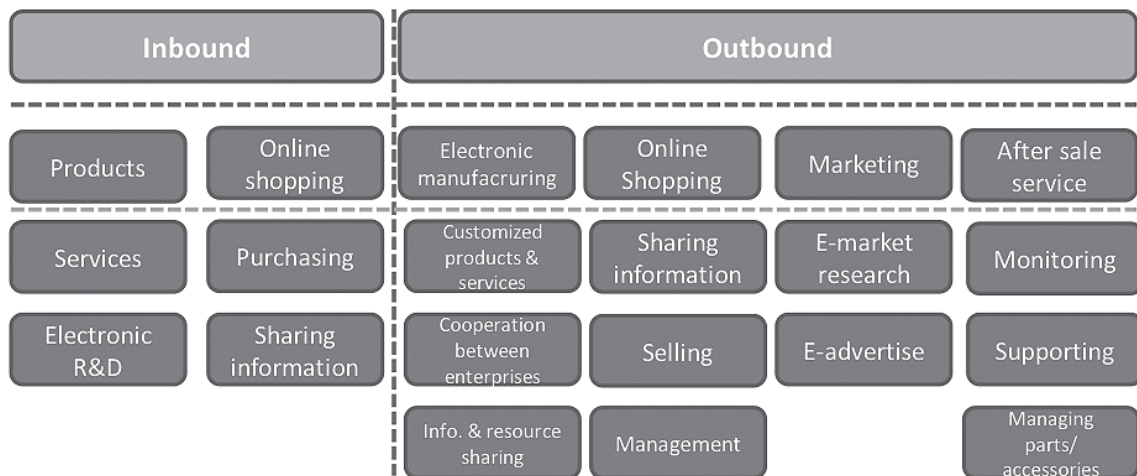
Inbound

Outbound

Products

Online shopping

Electronic manufacruring

Online Shopping

Marketing

After sale service

Services

Purchasing

Customized products & services

Sharing information

E-market research

Monitoring

Electronic R&D

Sharing information

Cooperation between enterprises

Selling

E-advertise

Supporting

Info. & resource sharing

Management

Managing parts/ accessories